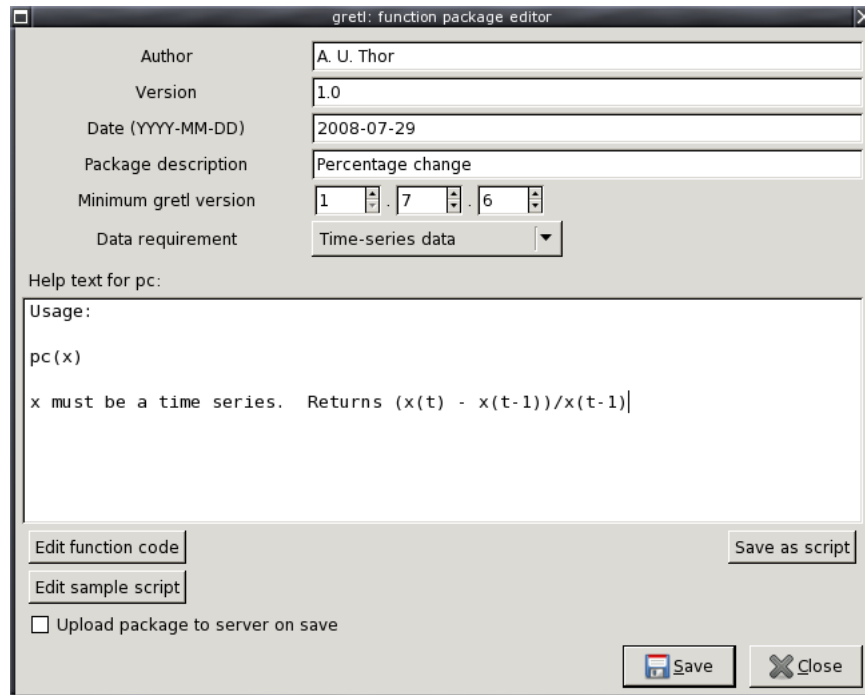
gretl: function package editor

Author | A. U. Thor

Version | 1.0

Date (YYYY-MM-DD) | 2008-07-29

Package description | Percentage change

Minimum gretl version | 1 . 7 . 6

Data requirement | Time-series data

Help text for pc:

Usage:

pc(x)

x must be a time series. Returns (x(t) - x(t-1))/x(t-1)

Edit function code

Save as script

Edit sample script

Upload package to server on save

Save

Close